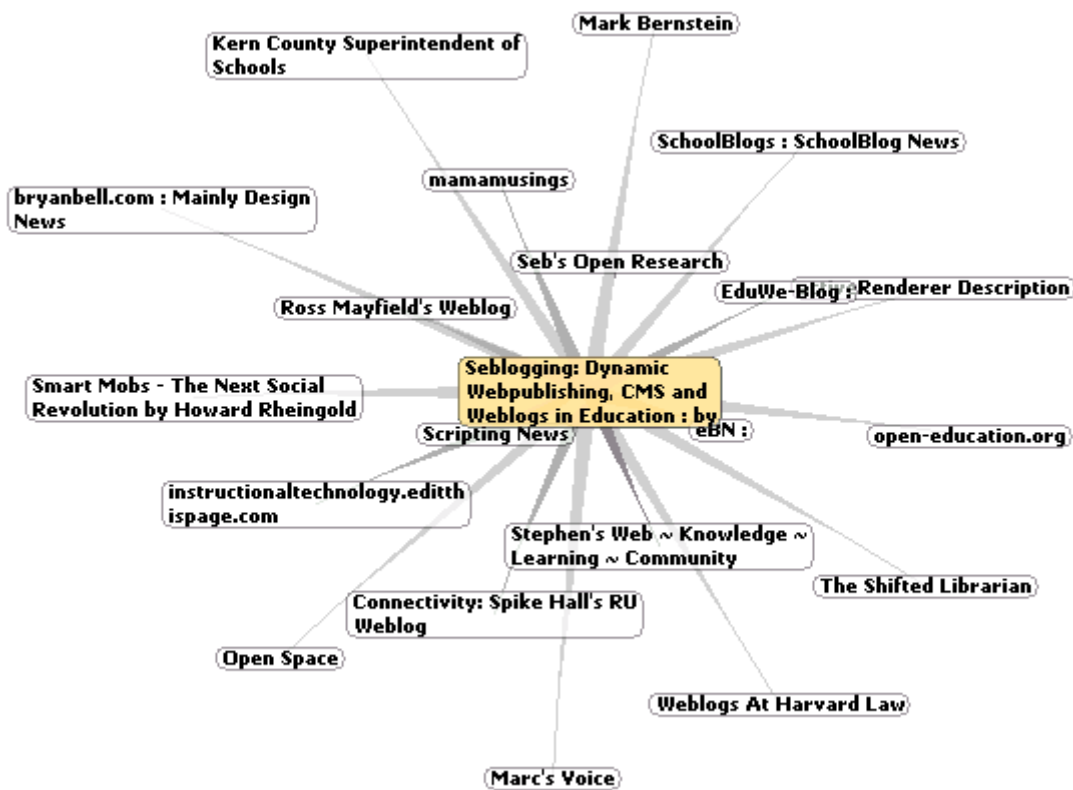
Mark Bernstein

Kern County Superintendent of Schools

SchoolBlogs : SchoolBlog News

mamamusings

bryanbell.com : Mainly Design News

Seb's Open Research

EduWe-Blog :

Renderer Description

Ross Mayfield's Weblog

Smart Mobs - The Next Social Revolution by Howard Rheingold

Seblogging: Dynamic Webpublishing, CMS and Weblogs in Education : by

Scripting News

eBN :

open-education.org

instructionaltechnology.editthispage.com

Stephen's Web ~ Knowledge ~ Learning ~ Community

The Shifted Librarian

Connectivity: Spike Hall's RU Weblog

Open Space

Weblogs At Harvard Law

Marc's Voice